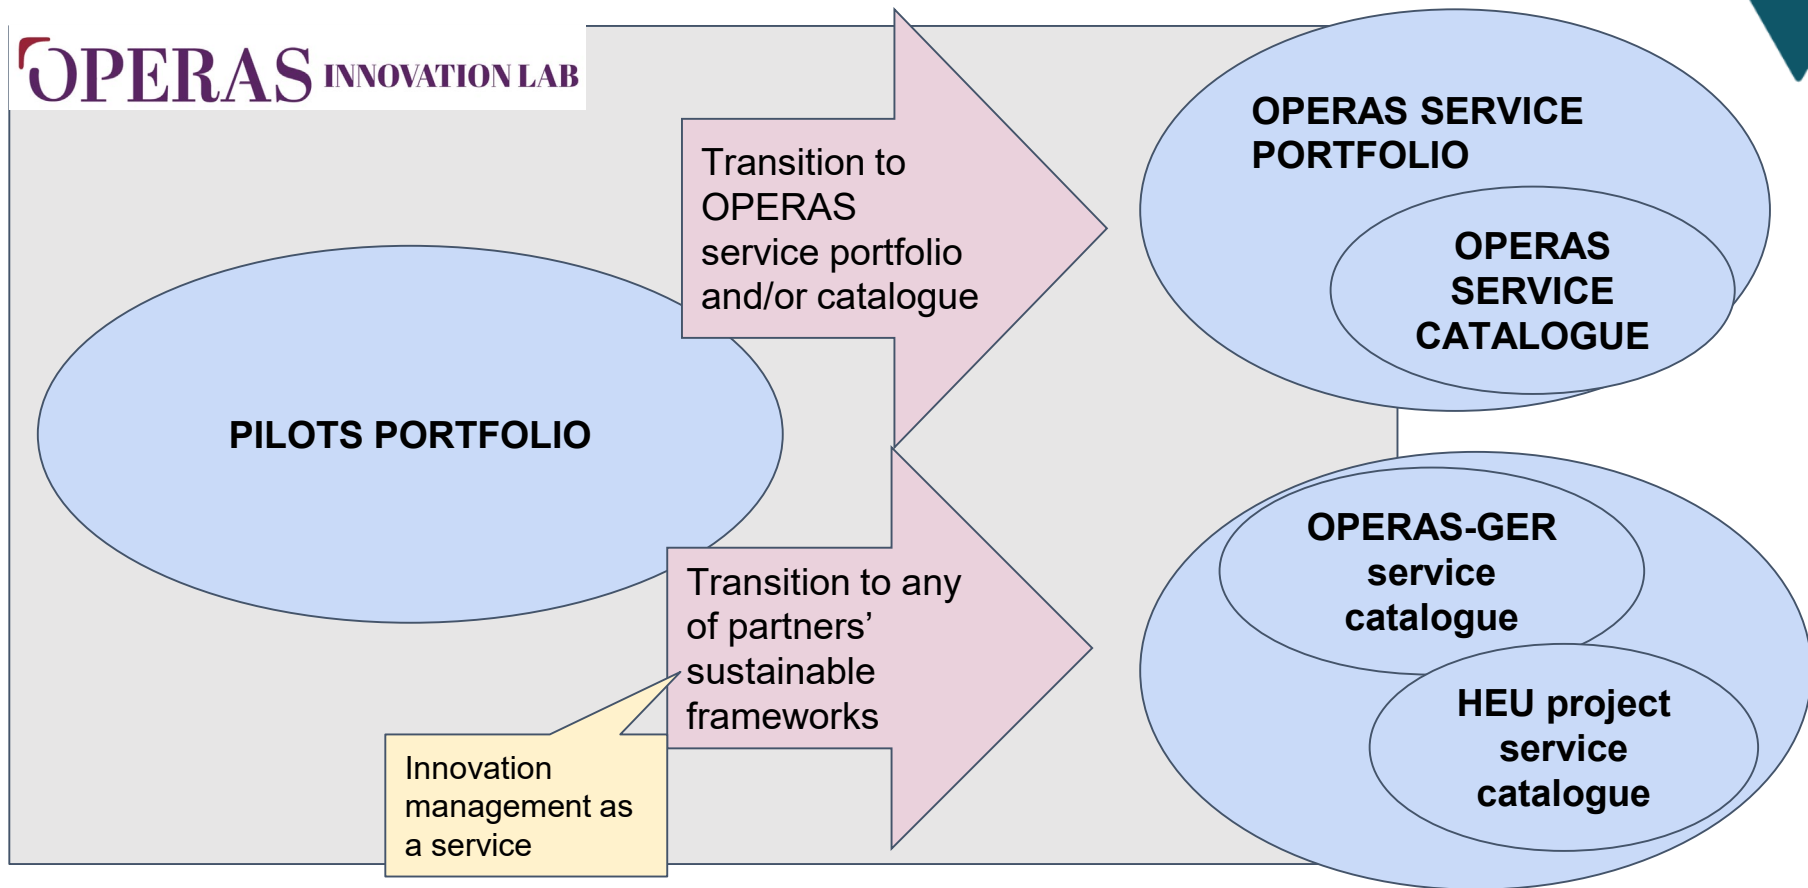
OPERAS INNOVATION LAB

Transition to OPERAS service portfolio and/or catalogue

OPERAS SERVICE PORTFOLIO

OPERAS SERVICE CATALOGUE

PILOTS PORTFOLIO

Transition to any of partners' sustainable frameworks

Innovation management as a service

OPERAS-GER service catalogue

HEU project service catalogue